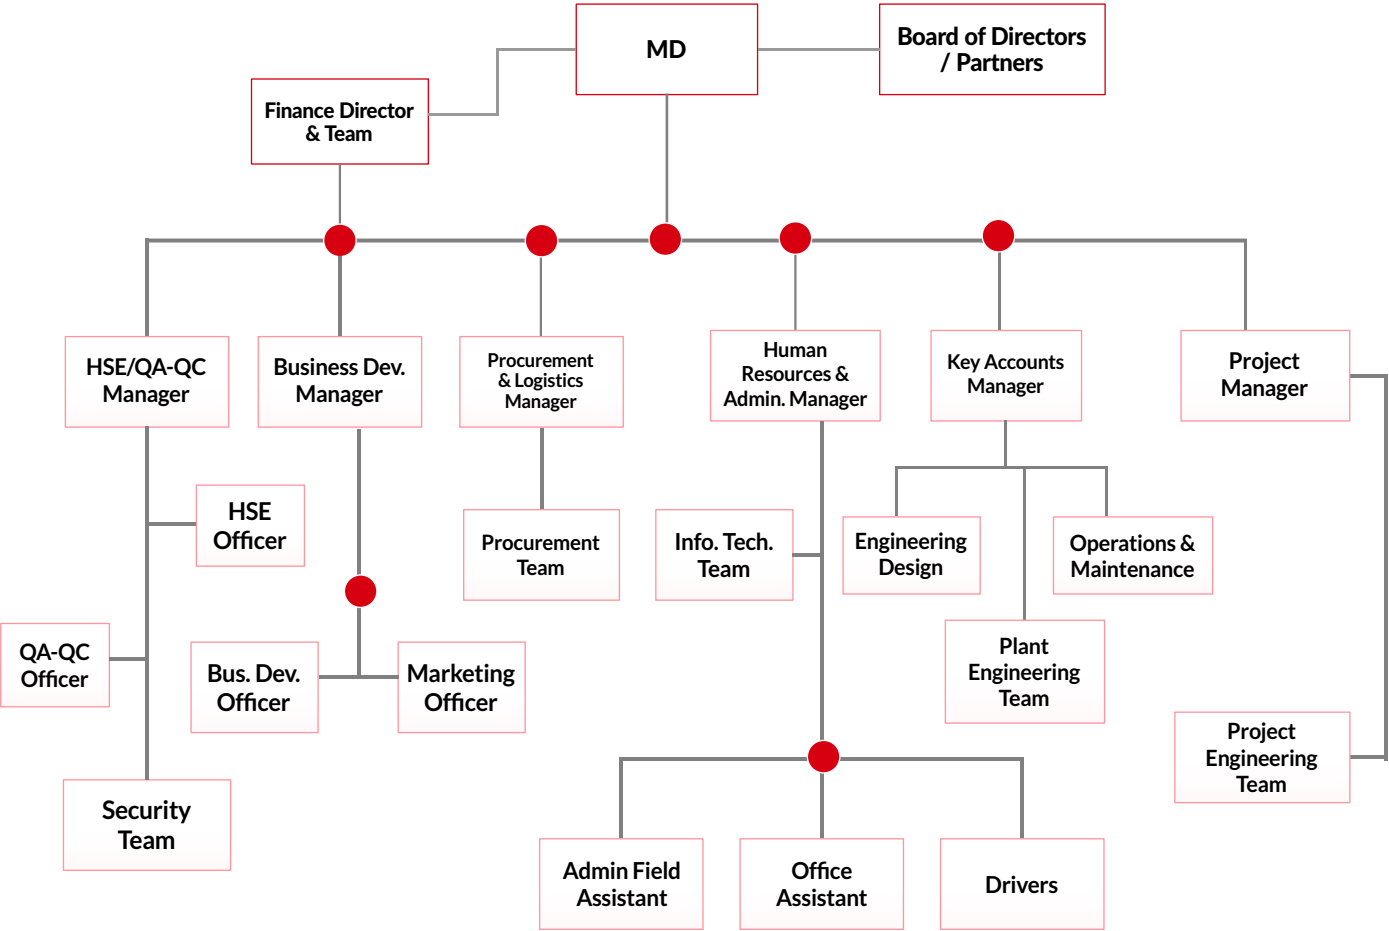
MD

Board of Directors / Partners

Finance Director & Team

HSE/QA-QC Manager

Business Dev. Manager

Procurement & Logistics Manager

Human Resources & Admin. Manager

Key Accounts Manager

Project Manager

HSE Officer

Procurement Team

Info. Tech. Team

Engineering Design

Operations & Maintenance

QA-QC Officer

Bus. Dev. Officer

Marketing Officer

Plant Engineering Team

Project Engineering Team

Security Team

Admin Field Assistant

Office Assistant

Drivers